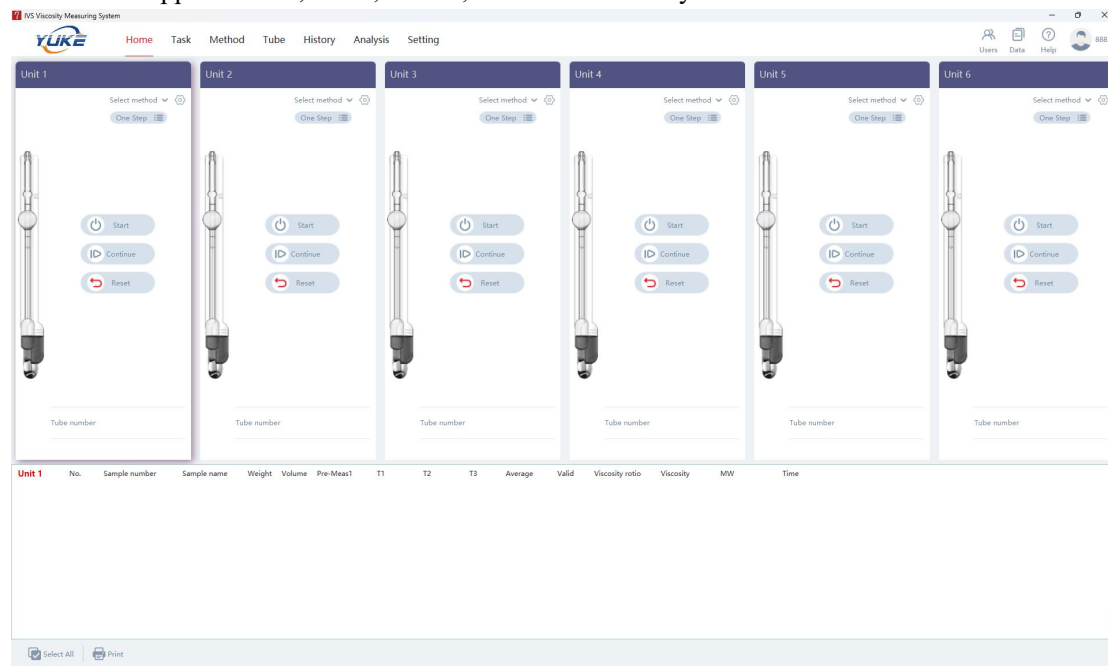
IVS Viscosity Measuring System

YUKE

Home Task Method Tube History Analysis Setting

Users Data Help 888

Unit 1
Select method
One Step
Start
Continue
Reset
Tube number

Unit 2
Select method
One Step
Start
Continue
Reset
Tube number

Unit 3
Select method
One Step
Start
Continue
Reset
Tube number

Unit 4
Select method
One Step
Start
Continue
Reset
Tube number

Unit 5
Select method
One Step
Start
Continue
Reset
Tube number

Unit 6
Select method
One Step
Start
Continue
Reset
Tube number

| Unit 1 | No. | Sample number | Sample name | Weight | Volume | Pre-Meas1 | T1 | T2 | T3 | Average | Valid | Viscosity ratio | Viscosity | MW | Time |
|---|---|---|---|---|---|---|---|---|---|---|---|---|---|---|---|

Select All Print